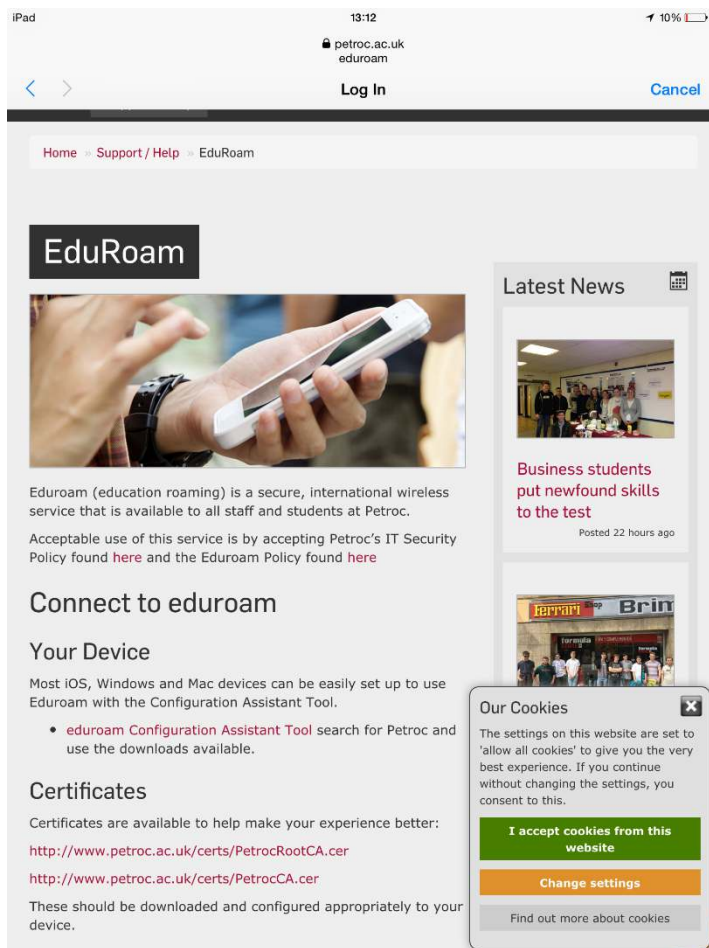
iPad
13:12
10%
petroc.ac.uk
eduroam
Log In
Cancel

Home » Support / Help » EduRoam

EduRoam

Eduroam (education roaming) is a secure, international wireless service that is available to all staff and students at Petroc.

Acceptable use of this service is by accepting Petroc's IT Security Policy found here and the Eduroam Policy found here

Connect to eduroam

Your Device

Most iOS, Windows and Mac devices can be easily set up to use Eduroam with the Configuration Assistant Tool.

- eduroam Configuration Assistant Tool search for Petroc and use the downloads available.

Certificates

Certificates are available to help make your experience better:

http://www.petroc.ac.uk/certs/PetrocRootCA.cer

http://www.petroc.ac.uk/certs/PetrocCA.cer

These should be downloaded and configured appropriately to your device.

Latest News

Business students put newfound skills to the test
Posted 22 hours ago

Ferrari Brin

Our Cookies

The settings on this website are set to 'allow all cookies' to give you the very best experience. If you continue without changing the settings, you consent to this.

I accept cookies from this website

Change settings

Find out more about cookies